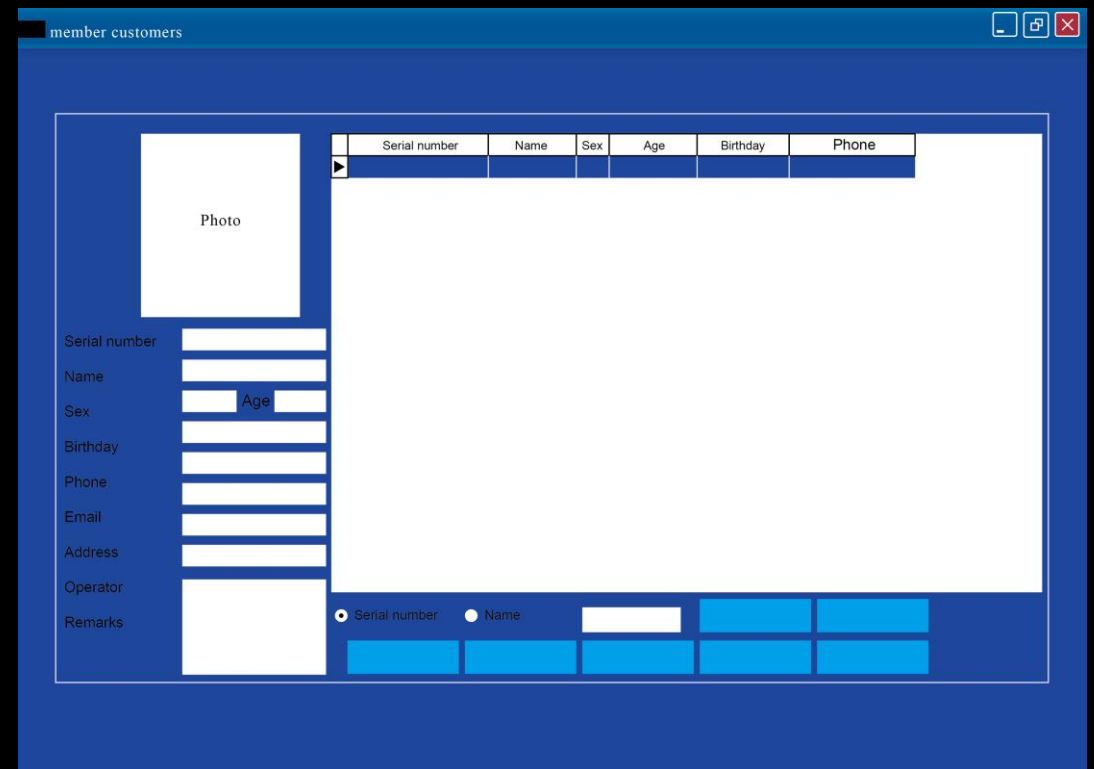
member customers

Photo

| Serial number | Name | Sex | Age | Birthday | Phone |
|---|---|---|---|---|---|
| | | | | | |

Serial number
Name
Sex
Age
Birthday
Phone
Email
Address
Operator
Remarks

Serial number
Name